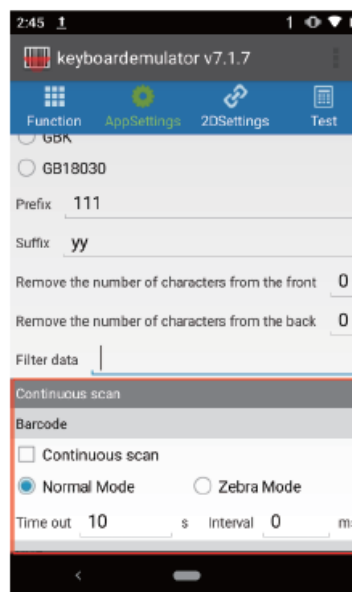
2:45 1

keyboardemulator v7.1.7

Function AppSettings 2DSettings Test

GBK

GB18030

Prefix 111

Suffix yy

Remove the number of characters from the front 0

Remove the number of characters from the back 0

Filter data

Continuous scan

Barcode

Continuous scan

Normal Mode Zebra Mode

Time out 10 s Interval 0 m